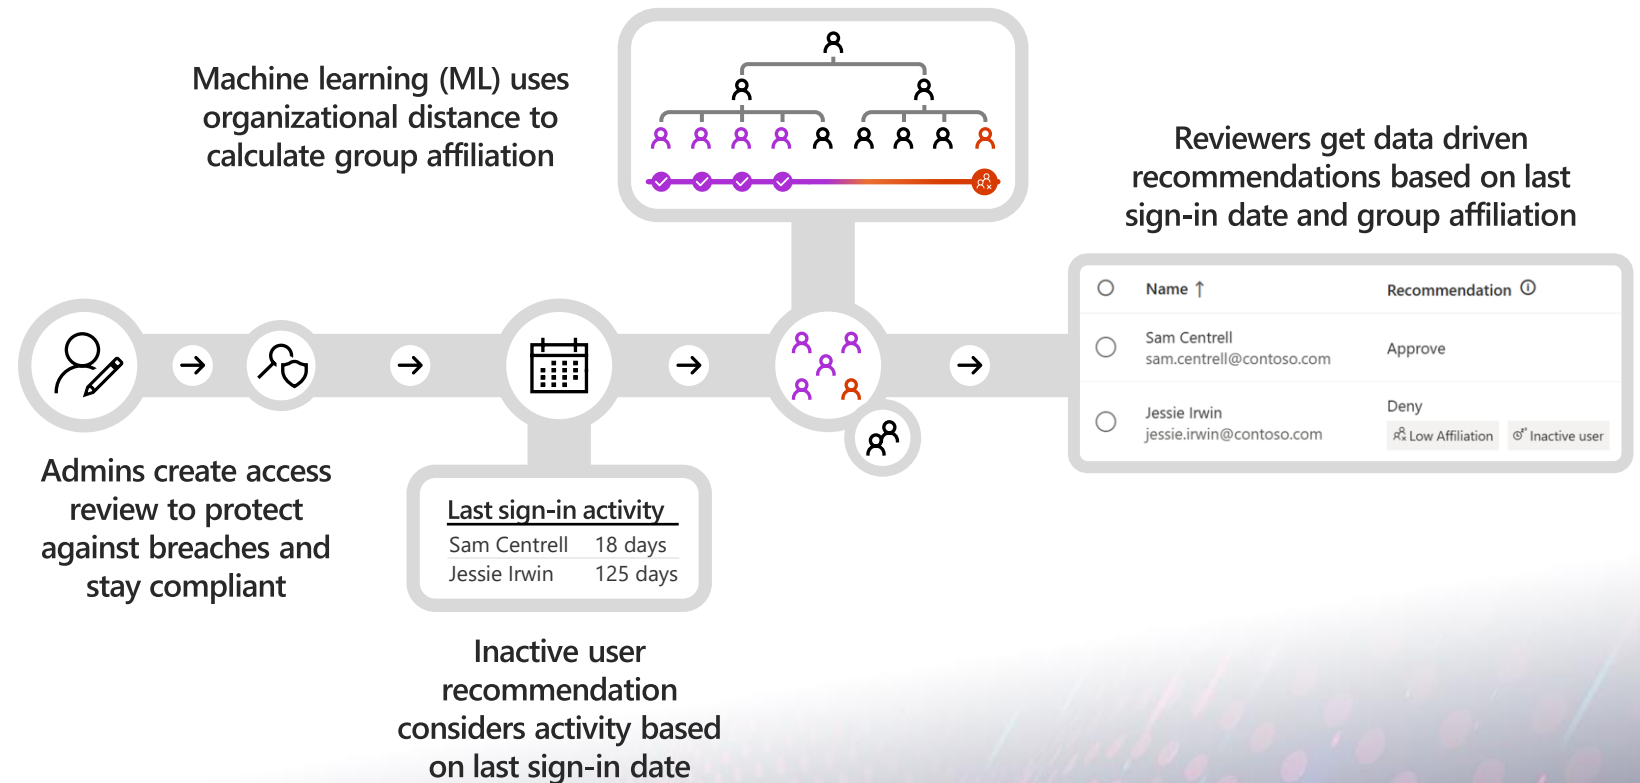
Machine learning (ML) uses organizational distance to calculate group affiliation

Reviewers get data driven recommendations based on last sign-in date and group affiliation

| | Name ↑ | Recommendation ⓘ |
|---|---|---|
| ○ | Sam Centrell sam.centrell@contoso.com | Approve |
| ○ | Jessie Irwin jessie.irwin@contoso.com | Deny Low Affiliation Inactive user |

Admins create access review to protect against breaches and stay compliant

Last sign-in activity

| Sam Centrell | 18 days |
|---|---|
| Jessie Irwin | 125 days |

Inactive user recommendation considers activity based on last sign-in date